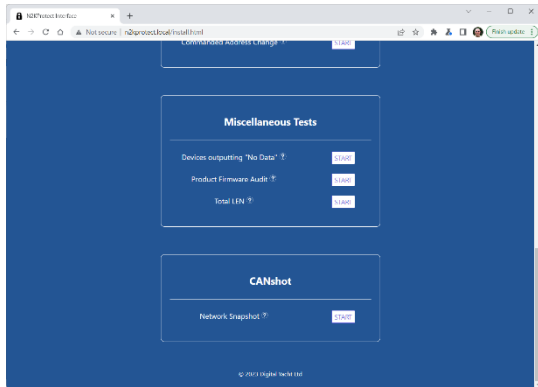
N2KProtect Interface × +

← → C ⌂ ▲ Not secure | n2kprotect.local/install.html

Finish update

Commanded Address Change ? START

Miscellaneous Tests

Devices outputting "No Data" ? START

Product Firmware Audit ? START

Total LEN ? START

CANshot

Network Snapshot ? START

© 2023 Digital Yacht Ltd